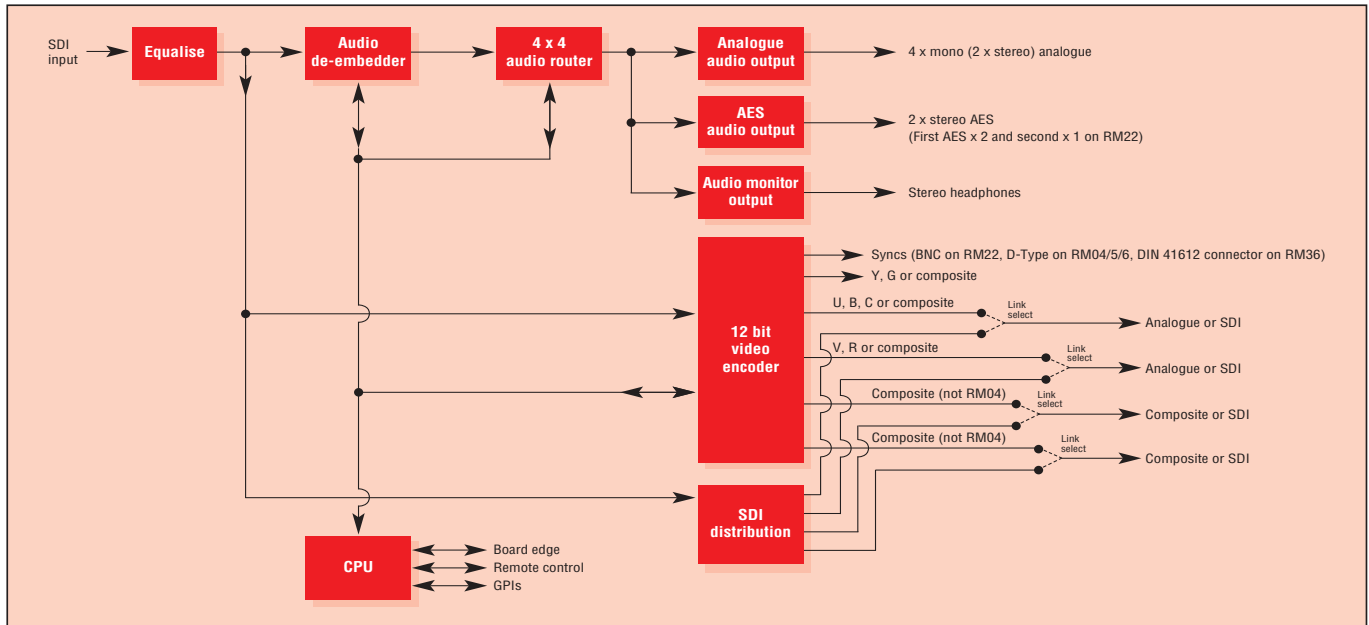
SDI input

Equalise

Audio de-embedder

4 x 4 audio router

Analogue audio output

4 x mono (2 x stereo) analogue

AES audio output

2 x stereo AES
(First AES x 2 and second x 1 on RM22)

Audio monitor output

Stereo headphones

12 bit video encoder

Syncs (BNC on RM22, D-Type on RM04/5/6, DIN 41612 connector on RM36)

Y, G or composite

U, B, C or composite

Link select

Analogue or SDI

V, R or composite

Link select

Analogue or SDI

Composite (not RM04)

Link select

Composite or SDI

Composite (not RM04)

Link select

Composite or SDI

SDI distribution

CPU

Board edge

Remote control

GPIs